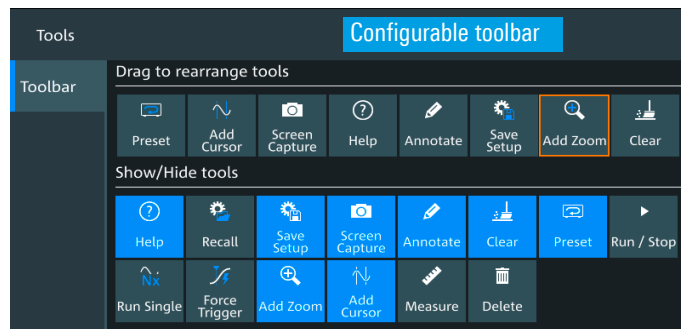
Tools

Configurable toolbar

Toolbar

Drag to rearrange tools

Preset
Add Cursor
Screen Capture
Help
Annotate
Save Setup
Add Zoom
Clear

Show/Hide tools

Help
Recall
Save Setup
Screen Capture
Annotate
Clear
Preset
Run / Stop
Nx
Run Single
Force Trigger
Add Zoom
Add Cursor
Measure
Delete